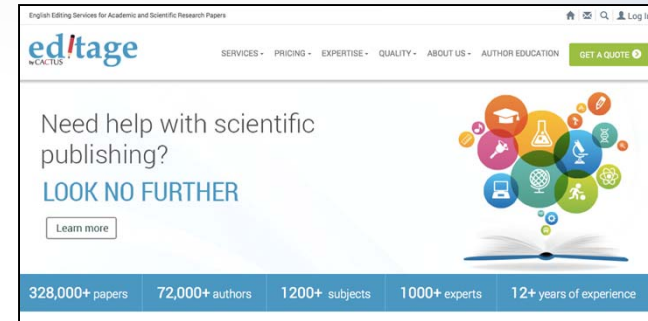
English Editing Services for Academic and Scientific Research Papers

Log In

editage by CACTUS

SERVICES - PRICING - EXPERTISE - QUALITY - ABOUT US - AUTHOR EDUCATION

GET A QUOTE

Need help with scientific publishing?

LOOK NO FURTHER

Learn more

328,000+ papers | 72,000+ authors | 1200+ subjects | 1000+ experts | 12+ years of experience